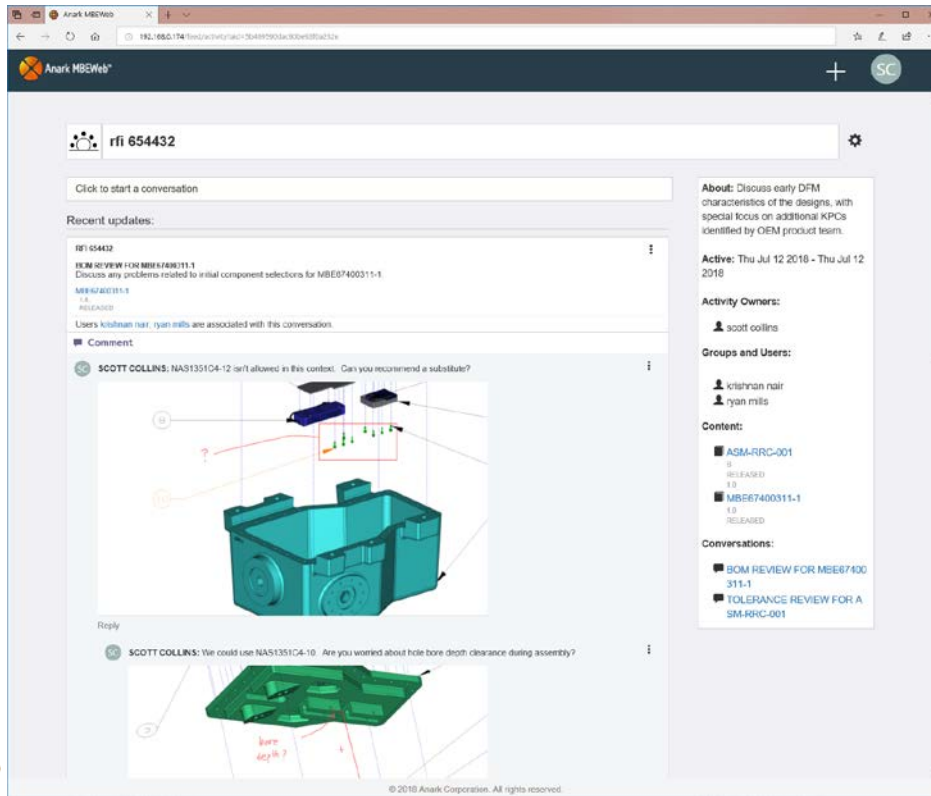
Anark MBEWeb

192.168.0.174/feed/activity/aid=5b4495b0dac90be6f0a032e

Anark MBEWeb®

SC

rfi 654432

Click to start a conversation

Recent updates:

RFI 654432

BOM REVIEW FOR MBE67400311-1
Discuss any problems related to initial component selections for MBE67400311-1.

MBE67400311-1
1.0
RELEASED

Users krishnan nair, ryan mills are associated with this conversation.

Comment

SC SCOTT COLLINS: NAS1351C4-12 isn't allowed in this context. Can you recommend a substitute?

?

Reply

SC SCOTT COLLINS: We could use NAS1351C4-10. Are you worried about hole bore depth clearance during assembly?

bore depth ?

About: Discuss early DFM characteristics of the designs, with special focus on additional KPCs identified by OEM product team.

Active: Thu Jul 12 2018 - Thu Jul 12 2018

Activity Owners:

scott collins

Groups and Users:

krishnan nair
ryan mills

Content:

ASM-RRC-001
B
RELEASED
1.0

MBE67400311-1
1.0
RELEASED

Conversations:

BOM REVIEW FOR MBE67400311-1

TOLERANCE REVIEW FOR ASM-RRC-001

© 2018 Anark Corporation. All rights reserved.